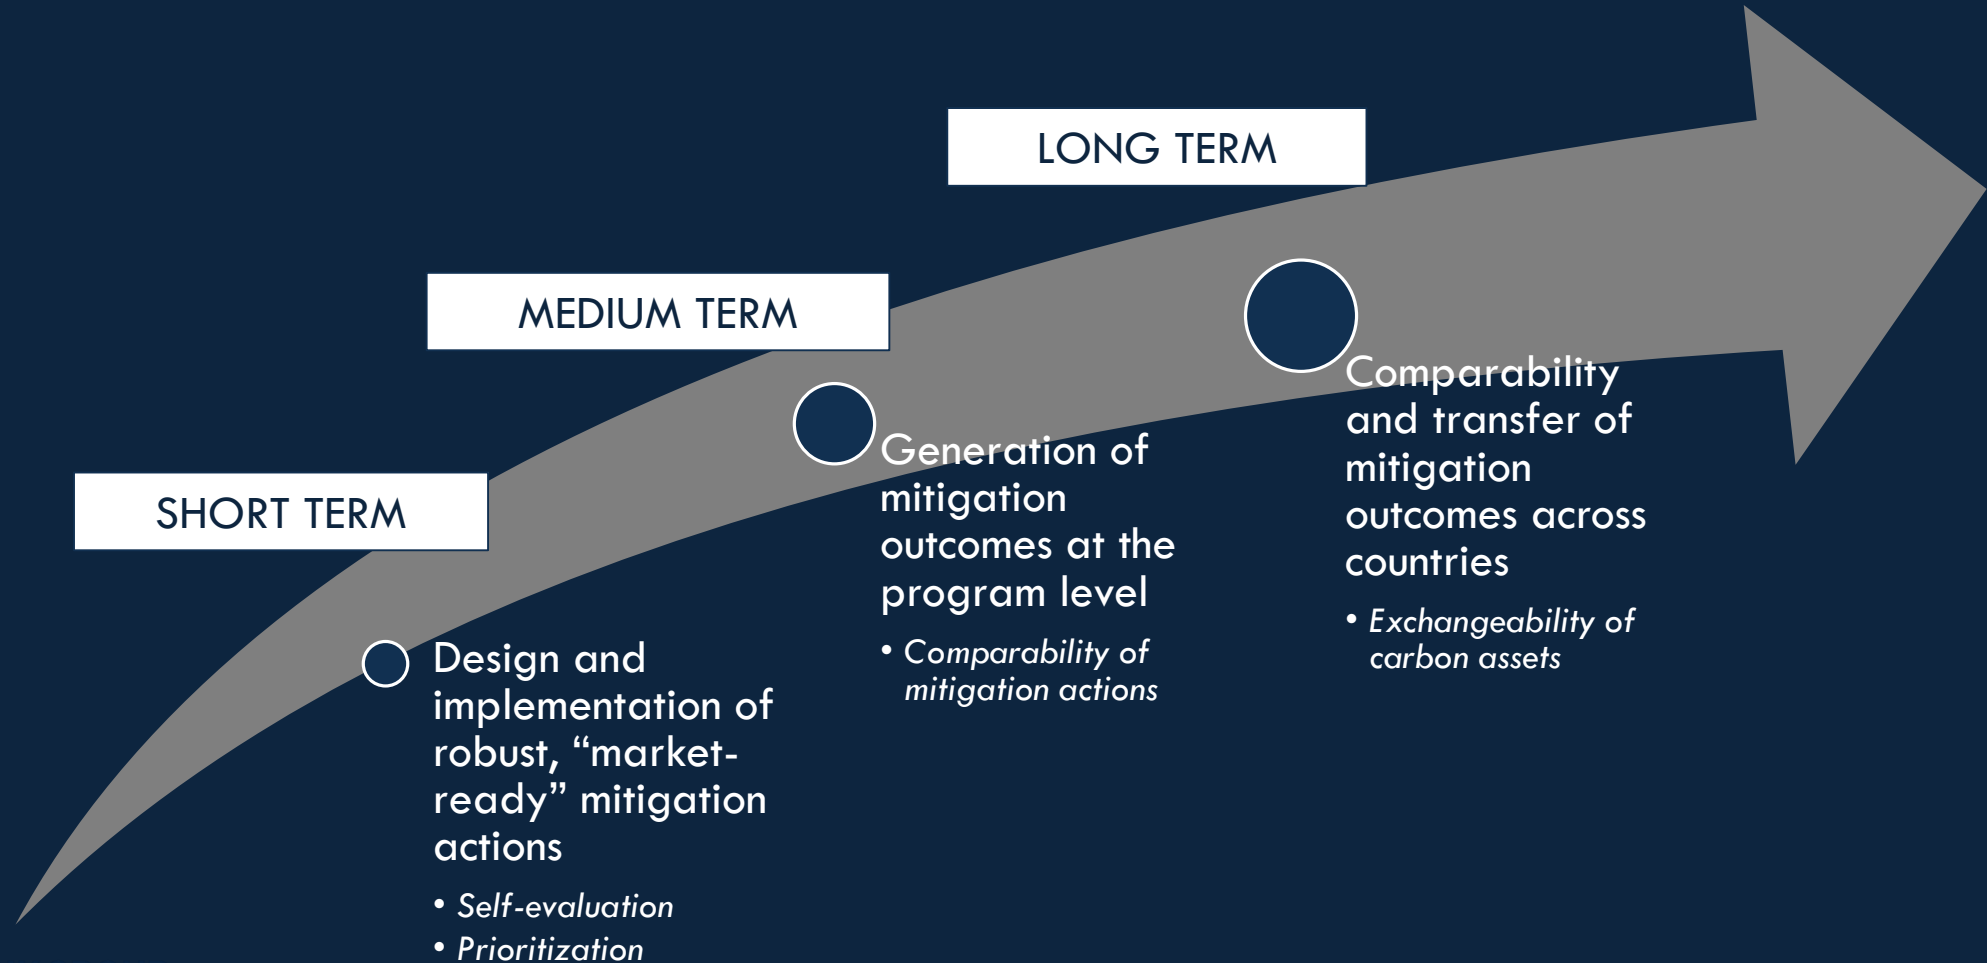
LONG TERM

MEDIUM TERM

SHORT TERM

Design and implementation of robust, “market-ready” mitigation actions

• Self-evaluation
• Prioritization

Generation of mitigation outcomes at the program level

• Comparability of mitigation actions

Comparability and transfer of mitigation outcomes across countries

• Exchangeability of carbon assets